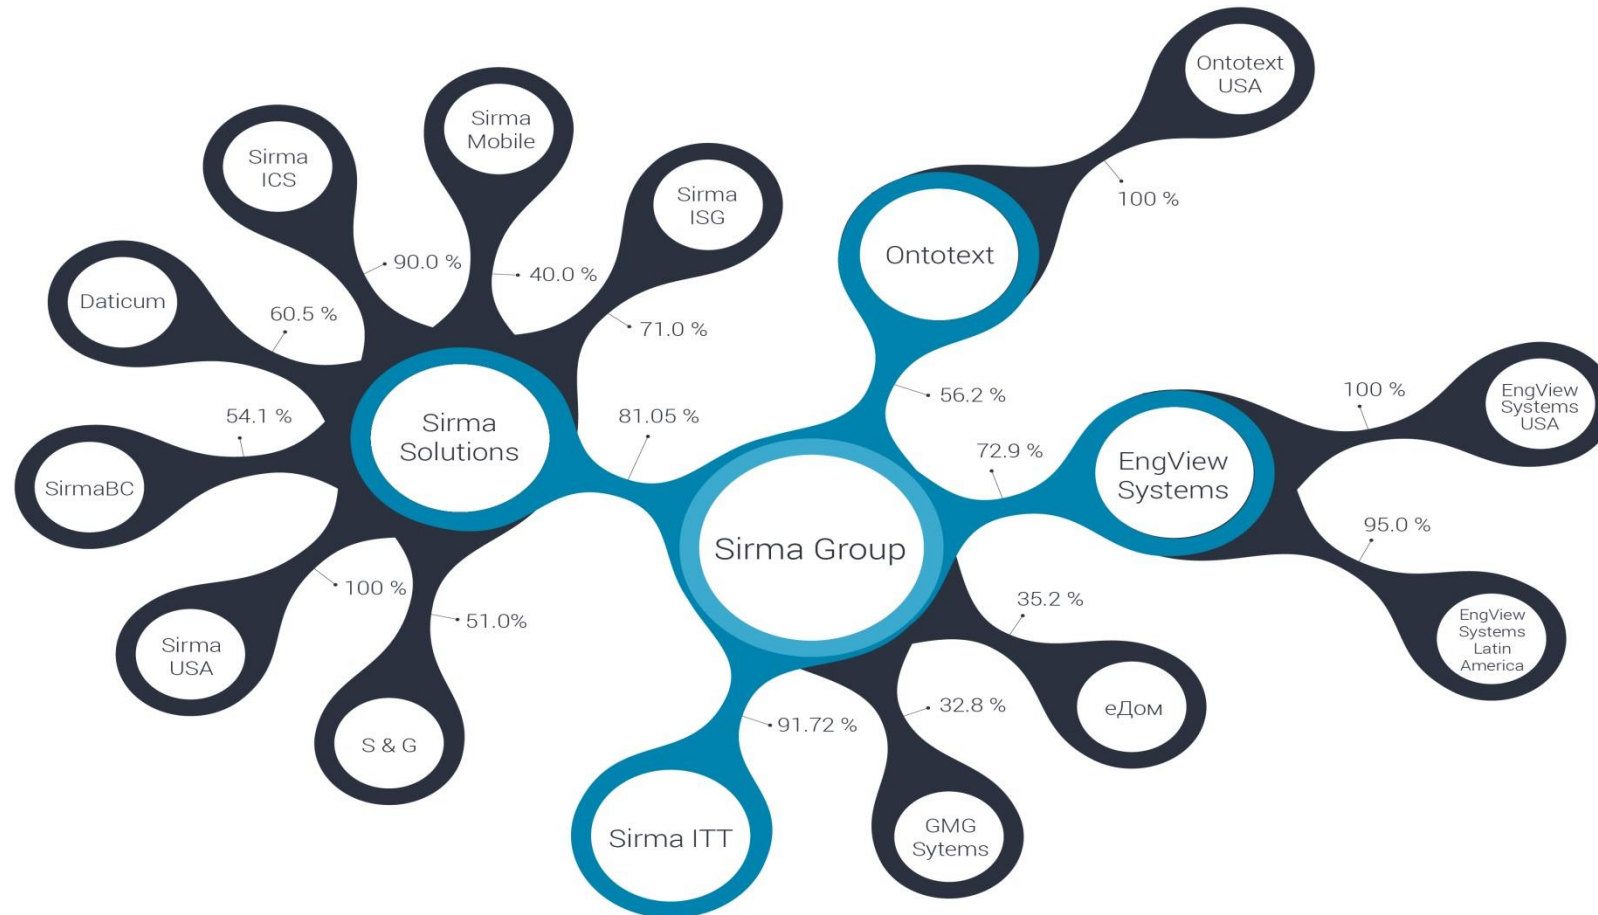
Ontotext USA

100 %

Sirma Mobile

Sirma ICS

Sirma ISG

Ontotext

90.0 %

40.0 %

Daticum

60.5 %

71.0 %

56.2 %

100 %

EngView Systems USA

54.1 %

Sirma Solutions

81.05 %

72.9 %

EngView Systems

SirmaBC

Sirma Group

95.0 %

100 %

35.2 %

51.0%

EngView Systems Latin America

Sirma USA

32.8 %

еДом

91.72 %

S & G

GMG Sytems

Sirma ITT